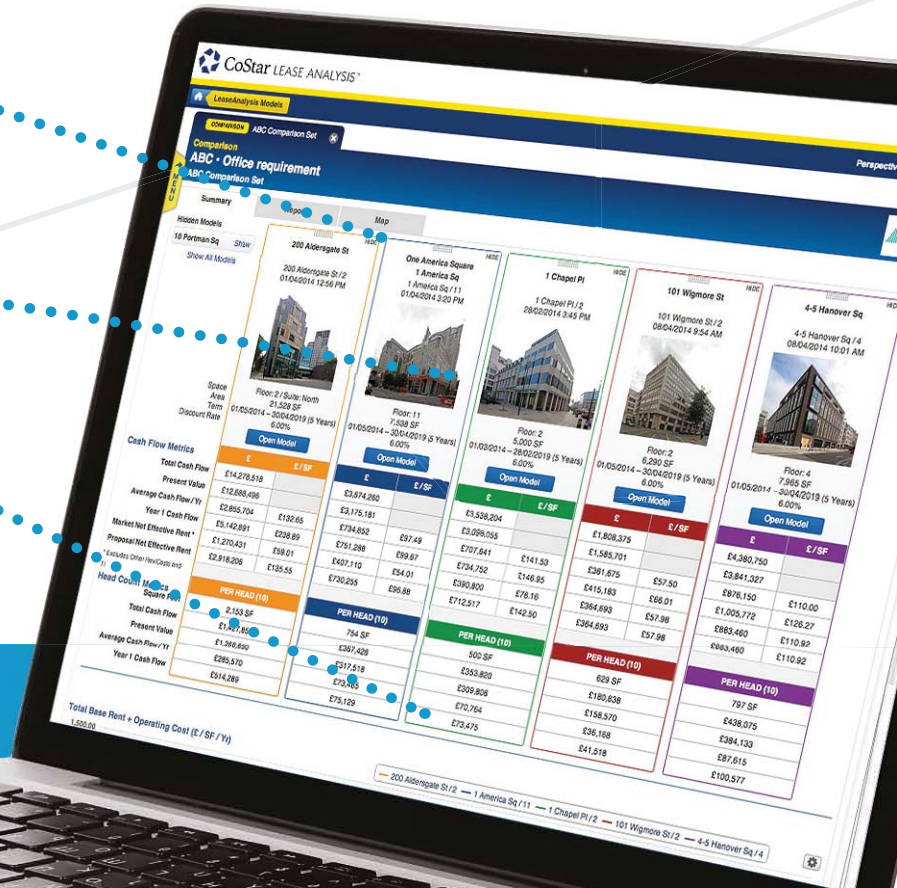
CoStar LEASE ANALYSIS™

LeaseAnalysis Models

COMPARISON ABC Comparison Set

Comparison
ABC - Office requirement
ABC Comparison Set

Perspective

MENU

Summary | Report | Map

Hidden Models
10 Portman Sq Show
Show All Models

200 Aldersgate St
200 Aldersgate St / 2
01/04/2014 12:56 PM

One America Square
1 America Sq
1 America Sq / 11
01/04/2014 3:20 PM

1 Chapel Pl
1 Chapel Pl / 2
28/02/2014 3:45 PM

101 Wigmore St
101 Wigmore St / 2
08/04/2014 9:54 AM

4-5 Hanover Sq
4-5 Hanover Sq / 4
08/04/2014 10:01 AM

Space
Area
Term
Discount Rate

Floor: 2 / Suite: North
21,528 SF
01/05/2014 – 30/04/2019 (5 Years)
6.00%

Floor: 11
7,538 SF
01/05/2014 – 30/04/2019 (5 Years)
6.00%

Floor: 2
5,000 SF
01/03/2014 – 28/02/2019 (5 Years)
6.00%

Floor: 2
6,290 SF
01/05/2014 – 30/04/2019 (5 Years)
6.00%

Floor: 4
7,965 SF
01/05/2014 – 30/04/2019 (5 Years)
6.00%

Open Model

Cash Flow Metrics

| | 200 Aldersgate £ | £ / SF | 1 America £ | £ / SF | 1 Chapel £ | £ / SF | 101 Wigmore £ | £ / SF | 4-5 Hanover £ | £ / SF |
|---|---|---|---|---|---|---|---|---|---|---|
| Total Cash Flow | £14,278,518 | | £3,674,260 | | £3,538,204 | | £1,808,375 | | £4,380,750 | |
| Present Value | £12,688,496 | | £3,175,181 | | £3,099,055 | | £1,585,701 | | £3,841,327 | |
| Average Cash Flow / Yr | £2,855,704 | £132.65 | £734,852 | £97.49 | £707,641 | £141.53 | £361,675 | £57.50 | £876,150 | £110.00 |
| Year 1 Cash Flow | £5,142,891 | £238.89 | £751,288 | £99.67 | £734,752 | £146.95 | £415,183 | £66.01 | £1,005,772 | £126.27 |
| Market Net Effective Rent * | £1,270,431 | £59.01 | £407,110 | £54.01 | £390,800 | £78.16 | £364,693 | £57.98 | £883,460 | £110.92 |
| Proposal Net Effective Rent | £2,918,206 | £135.55 | £730,255 | £96.88 | £712,517 | £142.50 | £364,693 | £57.98 | £883,460 | £110.92 |

* Excludes Other Flow/Costs and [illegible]

Head Count Metrics

PER HEAD (10)

| | 200 Aldersgate | 1 America | 1 Chapel | 101 Wigmore | 4-5 Hanover |
|---|---|---|---|---|---|
| Square Feet | 2,153 SF | 754 SF | 500 SF | 629 SF | 797 SF |
| Total Cash Flow | £1,427,852 | £367,426 | £353,820 | £180,838 | £438,075 |
| Present Value | £1,268,850 | £317,518 | £309,906 | £158,570 | £384,133 |
| Average Cash Flow / Yr | £285,570 | £73,485 | £70,764 | £36,168 | £87,615 |
| Year 1 Cash Flow | £514,289 | £75,129 | £73,475 | £41,518 | £100,577 |

Total Base Rent + Operating Cost (£ / SF / Yr)
1,500.00

200 Aldersgate St / 2 — 1 America Sq / 11 — 1 Chapel Pl / 2 — 101 Wigmore St / 2 — 4-5 Hanover Sq / 4